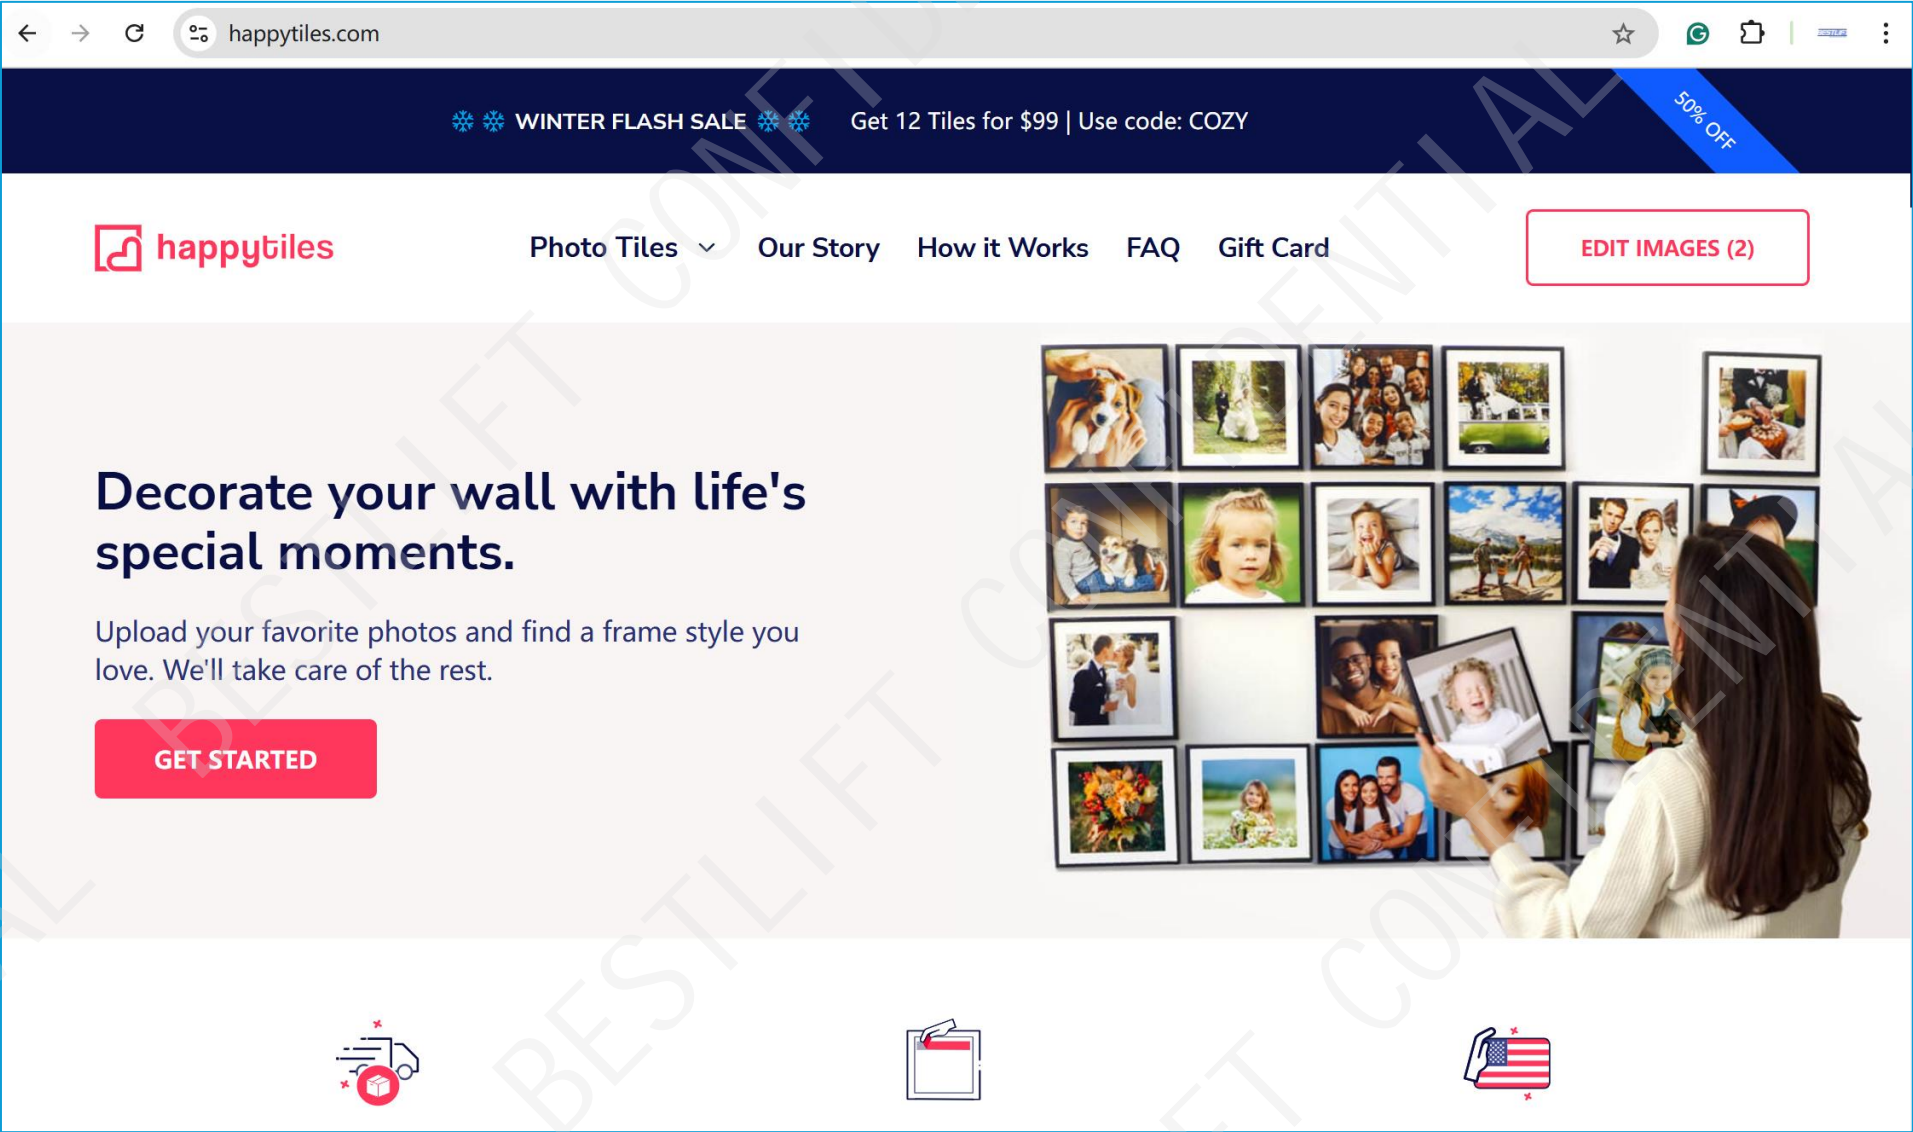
happytiles.com

❄❄ WINTER FLASH SALE ❄❄ Get 12 Tiles for $99 | Use code: COZY

50% OFF

happytiles

Photo Tiles Our Story How it Works FAQ Gift Card

EDIT IMAGES (2)

Decorate your wall with life's special moments.

Upload your favorite photos and find a frame style you love. We'll take care of the rest.

GET STARTED

BESTLIFT CONFIDENTIAL